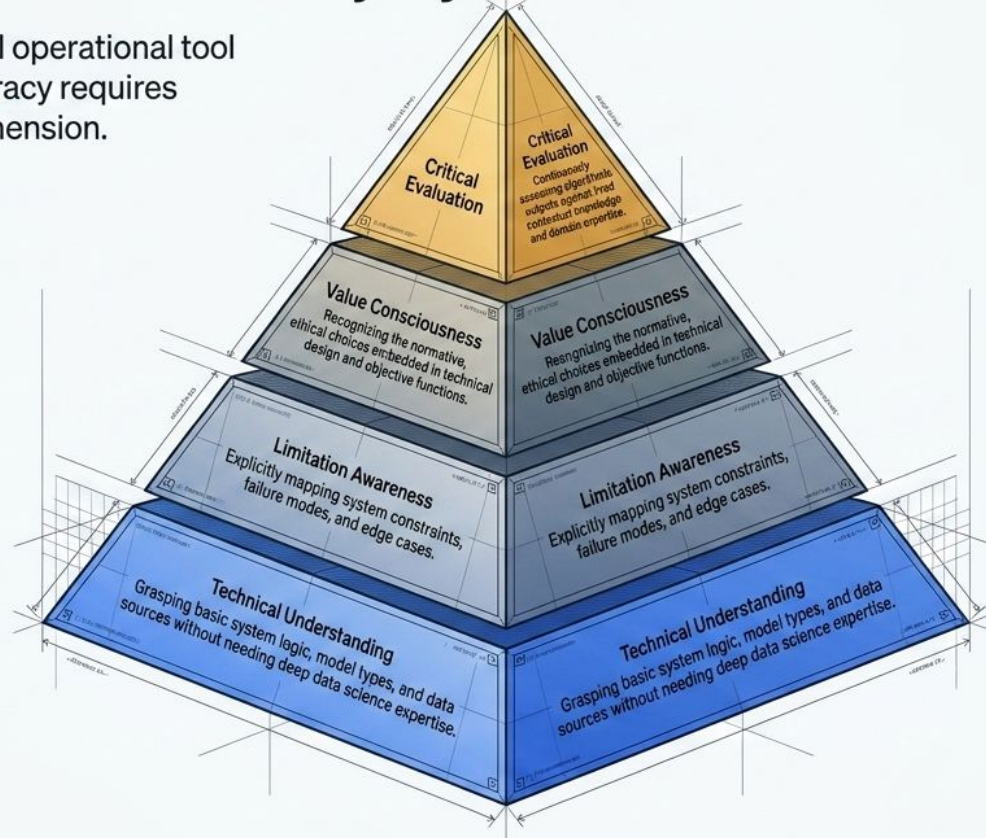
l operational tool
racy requires
mension.

Critical Evaluation

Critical Evaluation
Continuously assessing algorithmic outputs against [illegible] contextual knowledge and domain expertise.

Value Consciousness
Recognizing the normative, ethical choices embedded in technical design and objective functions.

Value Consciousness
Resgnizing the normative, ethical choices embedded in technical design and objective functions.

Limitation Awareness
Explicitly mapping system constraints, failure modes, and edge cases.

Limitation Awareness
Explicitly mapping system constraints, failure modes, and edge cases.

Technical Understanding
Grasping basic system logic, model types, and data sources without needing deep data science expertise.

Technical Understanding
Grasping basic system logic, model types, and data sources without needing deep data science expertise.